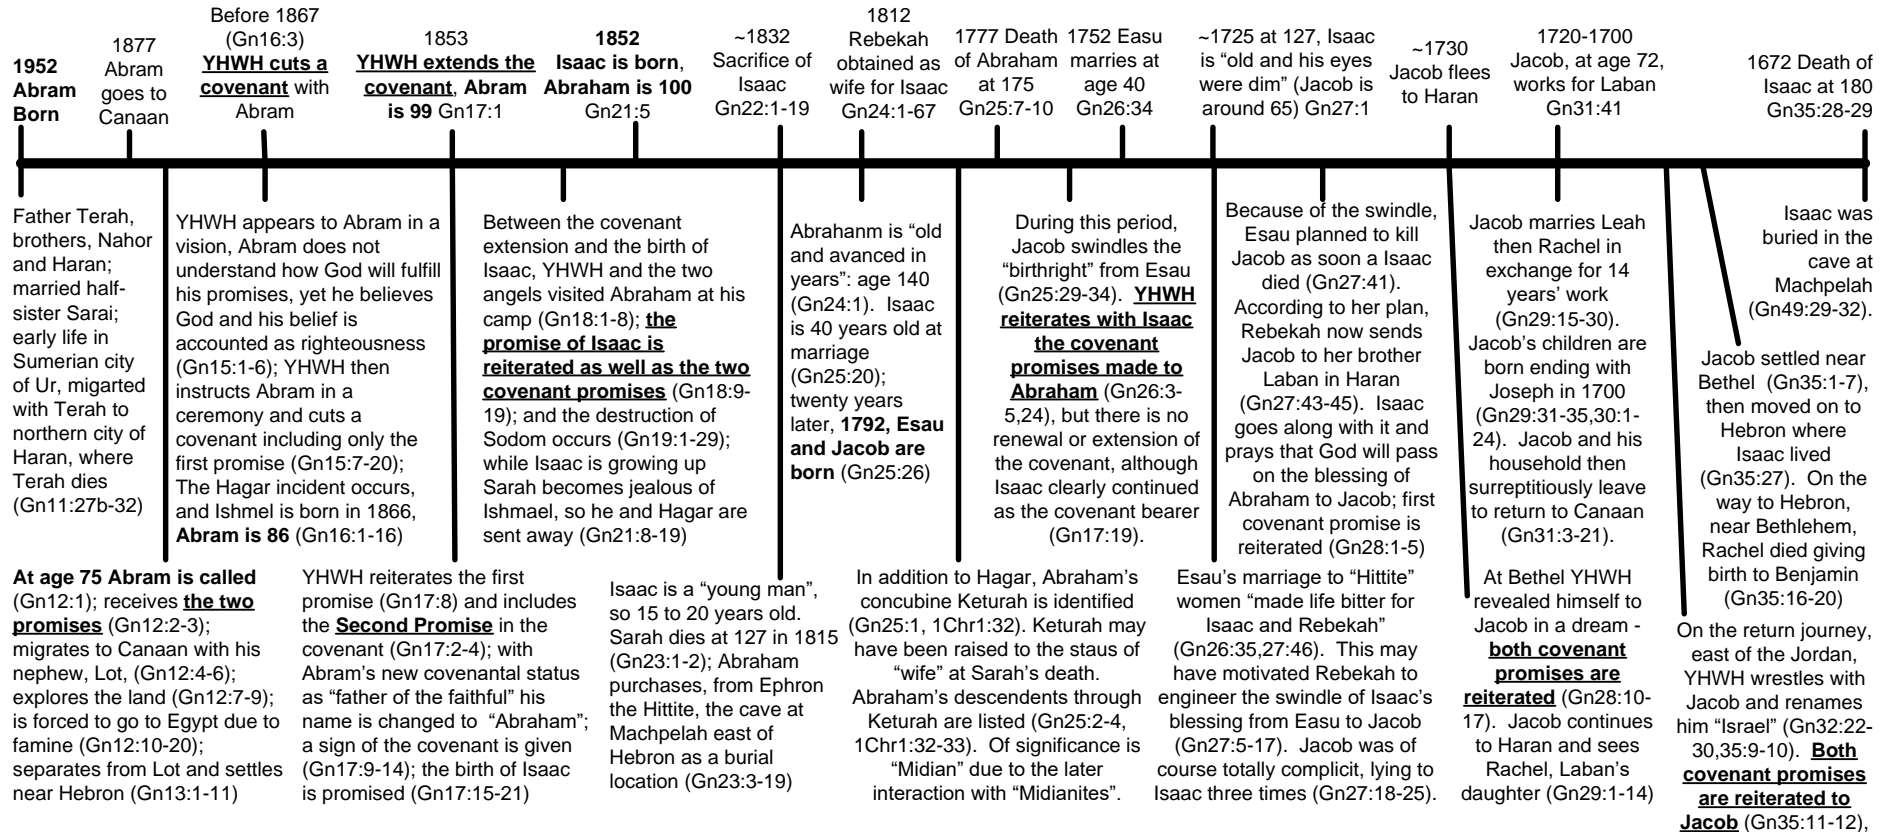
1952 Abram Born

1877 Abram goes to Canaan

Before 1867 (Gn16:3) YHWH cuts a covenant with Abram

1853 YHWH extends the covenant, Abram is 99 Gn17:1

1852 Isaac is born, Abraham is 100 Gn21:5

~1832 Sacrifice of Isaac Gn22:1-19

1812 Rebekah obtained as wife for Isaac Gn24:1-67

1777 Death of Abraham at 175 Gn25:7-10

1752 Esau marries at age 40 Gn26:34

~1725 at 127, Isaac is "old and his eyes were dim" (Jacob is around 65) Gn27:1

~1730 Jacob flees to Haran

1720-1700 Jacob, at age 72, works for Laban Gn31:41

1672 Death of Isaac at 180 Gn35:28-29

Father Terah, brothers, Nahor and Haran; married half-sister Sarai; early life in Sumerian city of Ur, migarted with Terah to northern city of Haran, where Terah dies (Gn11:27b-32)

YHWH appears to Abram in a vision, Abram does not understand how God will fulfill his promises, yet he believes God and his belief is accounted as righteousness (Gn15:1-6); YHWH then instructs Abram in a ceremony and cuts a covenant including only the first promise (Gn15:7-20); The Hagar incident occurs, and Ishmel is born in 1866, Abram is 86 (Gn16:1-16)

Between the covenant extension and the birth of Isaac, YHWH and the two angels visited Abraham at his camp (Gn18:1-8); the promise of Isaac is reiterated as well as the two covenant promises (Gn18:9-19); and the destruction of Sodom occurs (Gn19:1-29); while Isaac is growing up Sarah becomes jealous of Ishmael, so he and Hagar are sent away (Gn21:8-19)

Abrahanm is "old and avanced in years": age 140 (Gn24:1). Isaac is 40 years old at marriage (Gn25:20); twenty years later, 1792, Esau and Jacob are born (Gn25:26)

During this period, Jacob swindles the "birthright" from Esau (Gn25:29-34). YHWH reiterates with Isaac the covenant promises made to Abraham (Gn26:3-5,24), but there is no renewal or extension of the covenant, although Isaac clearly continued as the covenant bearer (Gn17:19).

Because of the swindle, Esau planned to kill Jacob as soon a Isaac died (Gn27:41). According to her plan, Rebekah now sends Jacob to her brother Laban in Haran (Gn27:43-45). Isaac goes along with it and prays that God will pass on the blessing of Abraham to Jacob; first covenant promise is reiterated (Gn28:1-5)

Jacob marries Leah then Rachel in exchange for 14 years' work (Gn29:15-30). Jacob's children are born ending with Joseph in 1700 (Gn29:31-35,30:1-24). Jacob and his household then surreptitiously leave to return to Canaan (Gn31:3-21).

Isaac was buried in the cave at Machpelah (Gn49:29-32).

Jacob settled near Bethel (Gn35:1-7), then moved on to Hebron where Isaac lived (Gn35:27). On the way to Hebron, near Bethlehem, Rachel died giving birth to Benjamin (Gn35:16-20)

At age 75 Abram is called (Gn12:1); receives the two promises (Gn12:2-3); migrates to Canaan with his nephew, Lot, (Gn12:4-6); explores the land (Gn12:7-9); is forced to go to Egypt due to famine (Gn12:10-20); separates from Lot and settles near Hebron (Gn13:1-11)

YHWH reiterates the first promise (Gn17:8) and includes the Second Promise in the covenant (Gn17:2-4); with Abram's new covenantal status as "father of the faithful" his name is changed to "Abraham"; a sign of the covenant is given (Gn17:9-14); the birth of Isaac is promised (Gn17:15-21)

Isaac is a "young man", so 15 to 20 years old. Sarah dies at 127 in 1815 (Gn23:1-2); Abraham purchases, from Ephron the Hittite, the cave at Machpelah east of Hebron as a burial location (Gn23:3-19)

In addition to Hagar, Abraham's concubine Keturah is identified (Gn25:1, 1Chr1:32). Keturah may have been raised to the staus of "wife" at Sarah's death. Abraham's descendents through Keturah are listed (Gn25:2-4, 1Chr1:32-33). Of significance is "Midian" due to the later interaction with "Midianites".

Esau's marriage to "Hittite" women "made life bitter for Isaac and Rebekah" (Gn26:35,27:46). This may have motivated Rebekah to engineer the swindle of Isaac's blessing from Easu to Jacob (Gn27:5-17). Jacob was of course totally complicit, lying to Isaac three times (Gn27:18-25).

At Bethel YHWH revealed himself to Jacob in a dream - both covenant promises are reiterated (Gn28:10-17). Jacob continues to Haran and sees Rachel, Laban's daughter (Gn29:1-14)

On the return journey, east of the Jordan, YHWH wrestles with Jacob and renames him "Israel" (Gn32:22-30,35:9-10). Both covenant promises are reiterated to Jacob (Gn35:11-12),